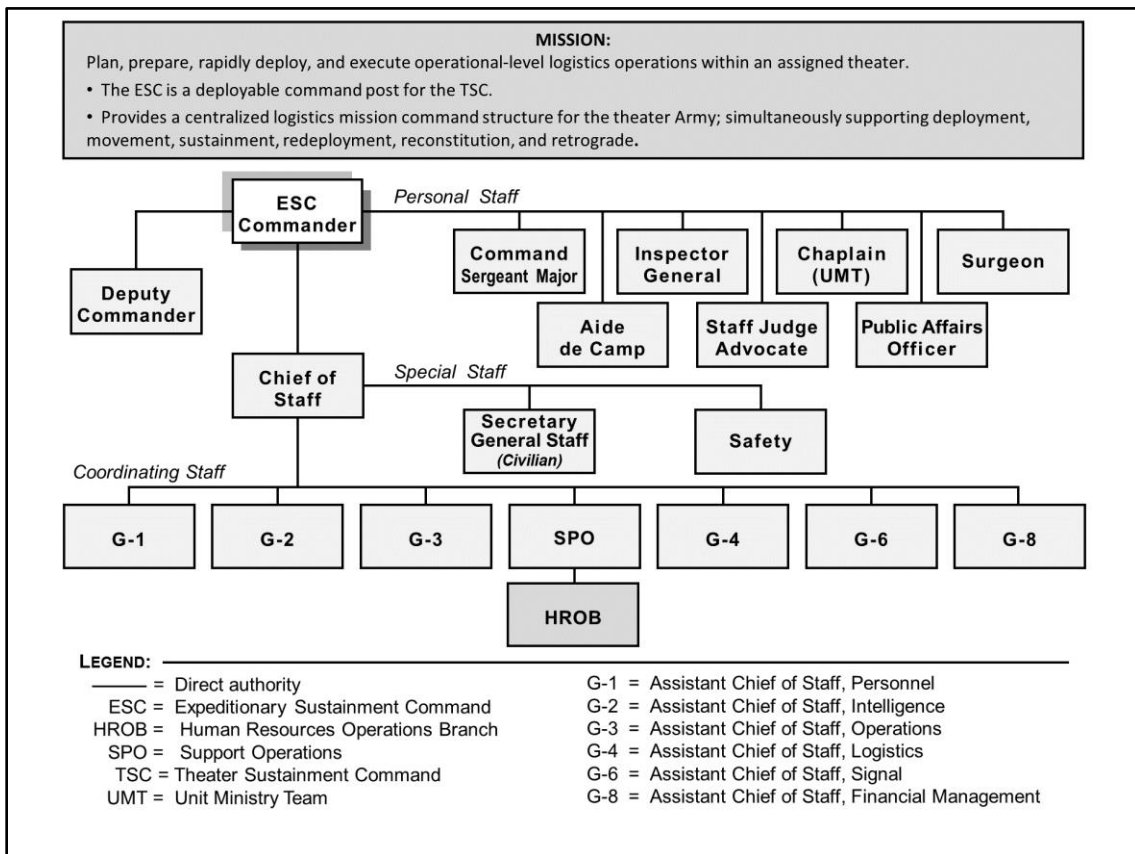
MISSION:
Plan, prepare, rapidly deploy, and execute operational-level logistics operations within an assigned theater.

• The ESC is a deployable command post for the TSC.

• Provides a centralized logistics mission command structure for the theater Army; simultaneously supporting deployment, movement, sustainment, redeployment, reconstitution, and retrograde.

ESC Commander

Personal Staff

Deputy Commander

Command Sergeant Major

Aide de Camp

Inspector General

Staff Judge Advocate

Chaplain (UMT)

Public Affairs Officer

Surgeon

Chief of Staff

Special Staff

Secretary General Staff (Civilian)

Safety

Coordinating Staff

G-1

G-2

G-3

SPO

HROB

G-4

G-6

G-8

LEGEND:
—— = Direct authority
ESC = Expeditionary Sustainment Command
HROB = Human Resources Operations Branch
SPO = Support Operations
TSC = Theater Sustainment Command
UMT = Unit Ministry Team

G-1 = Assistant Chief of Staff, Personnel
G-2 = Assistant Chief of Staff, Intelligence
G-3 = Assistant Chief of Staff, Operations
G-4 = Assistant Chief of Staff, Logistics
G-6 = Assistant Chief of Staff, Signal
G-8 = Assistant Chief of Staff, Financial Management